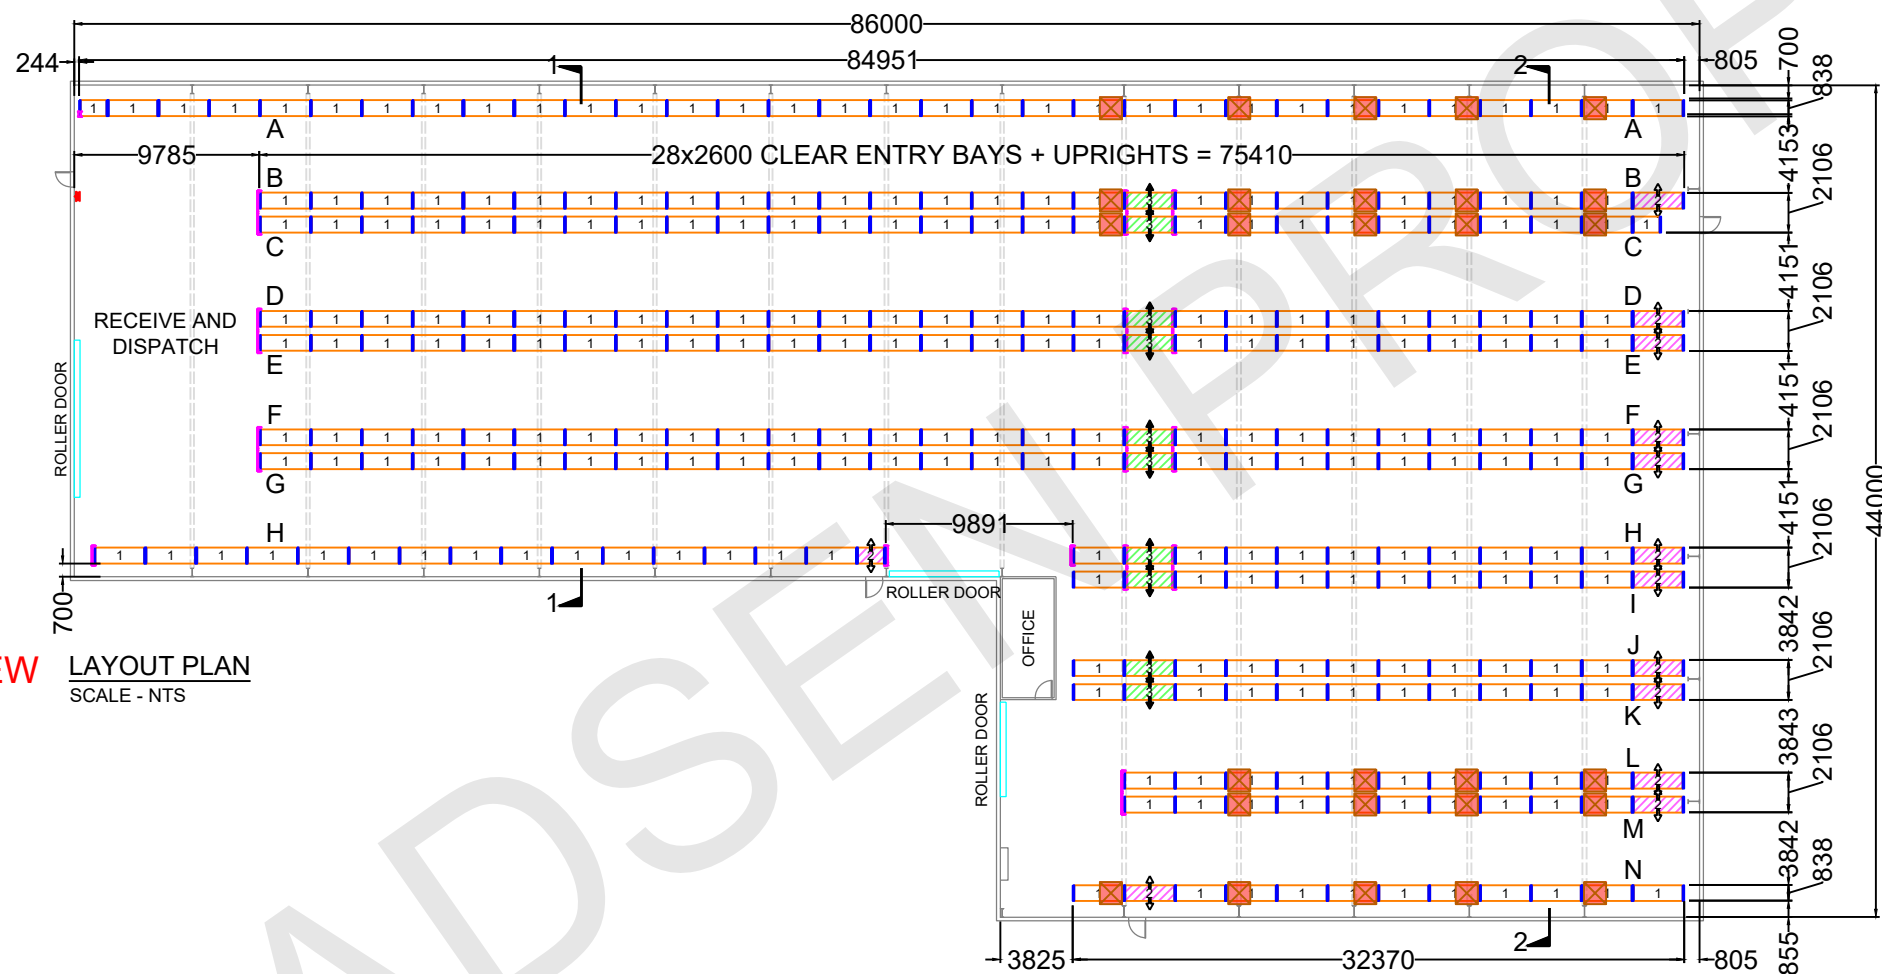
86000

244 84951 805 700 838

1 2

A A

9785 28x2600 CLEAR ENTRY BAYS + UPRIGHTS = 75410 4153 2106

B B

C C

D D 4151 2106

RECEIVE AND DISPATCH

E E

F F 4151 2106

ROLLER DOOR

G G

H 9891 H 4151 2106

700 1 ROLLER DOOR I

OFFICE

EW LAYOUT PLAN
SCALE - NTS

J 3842 2106

K

ROLLER DOOR

L 3843 2106

M

N 3842 838

2

3825 32370 805 855

44000

ADSEN PRO